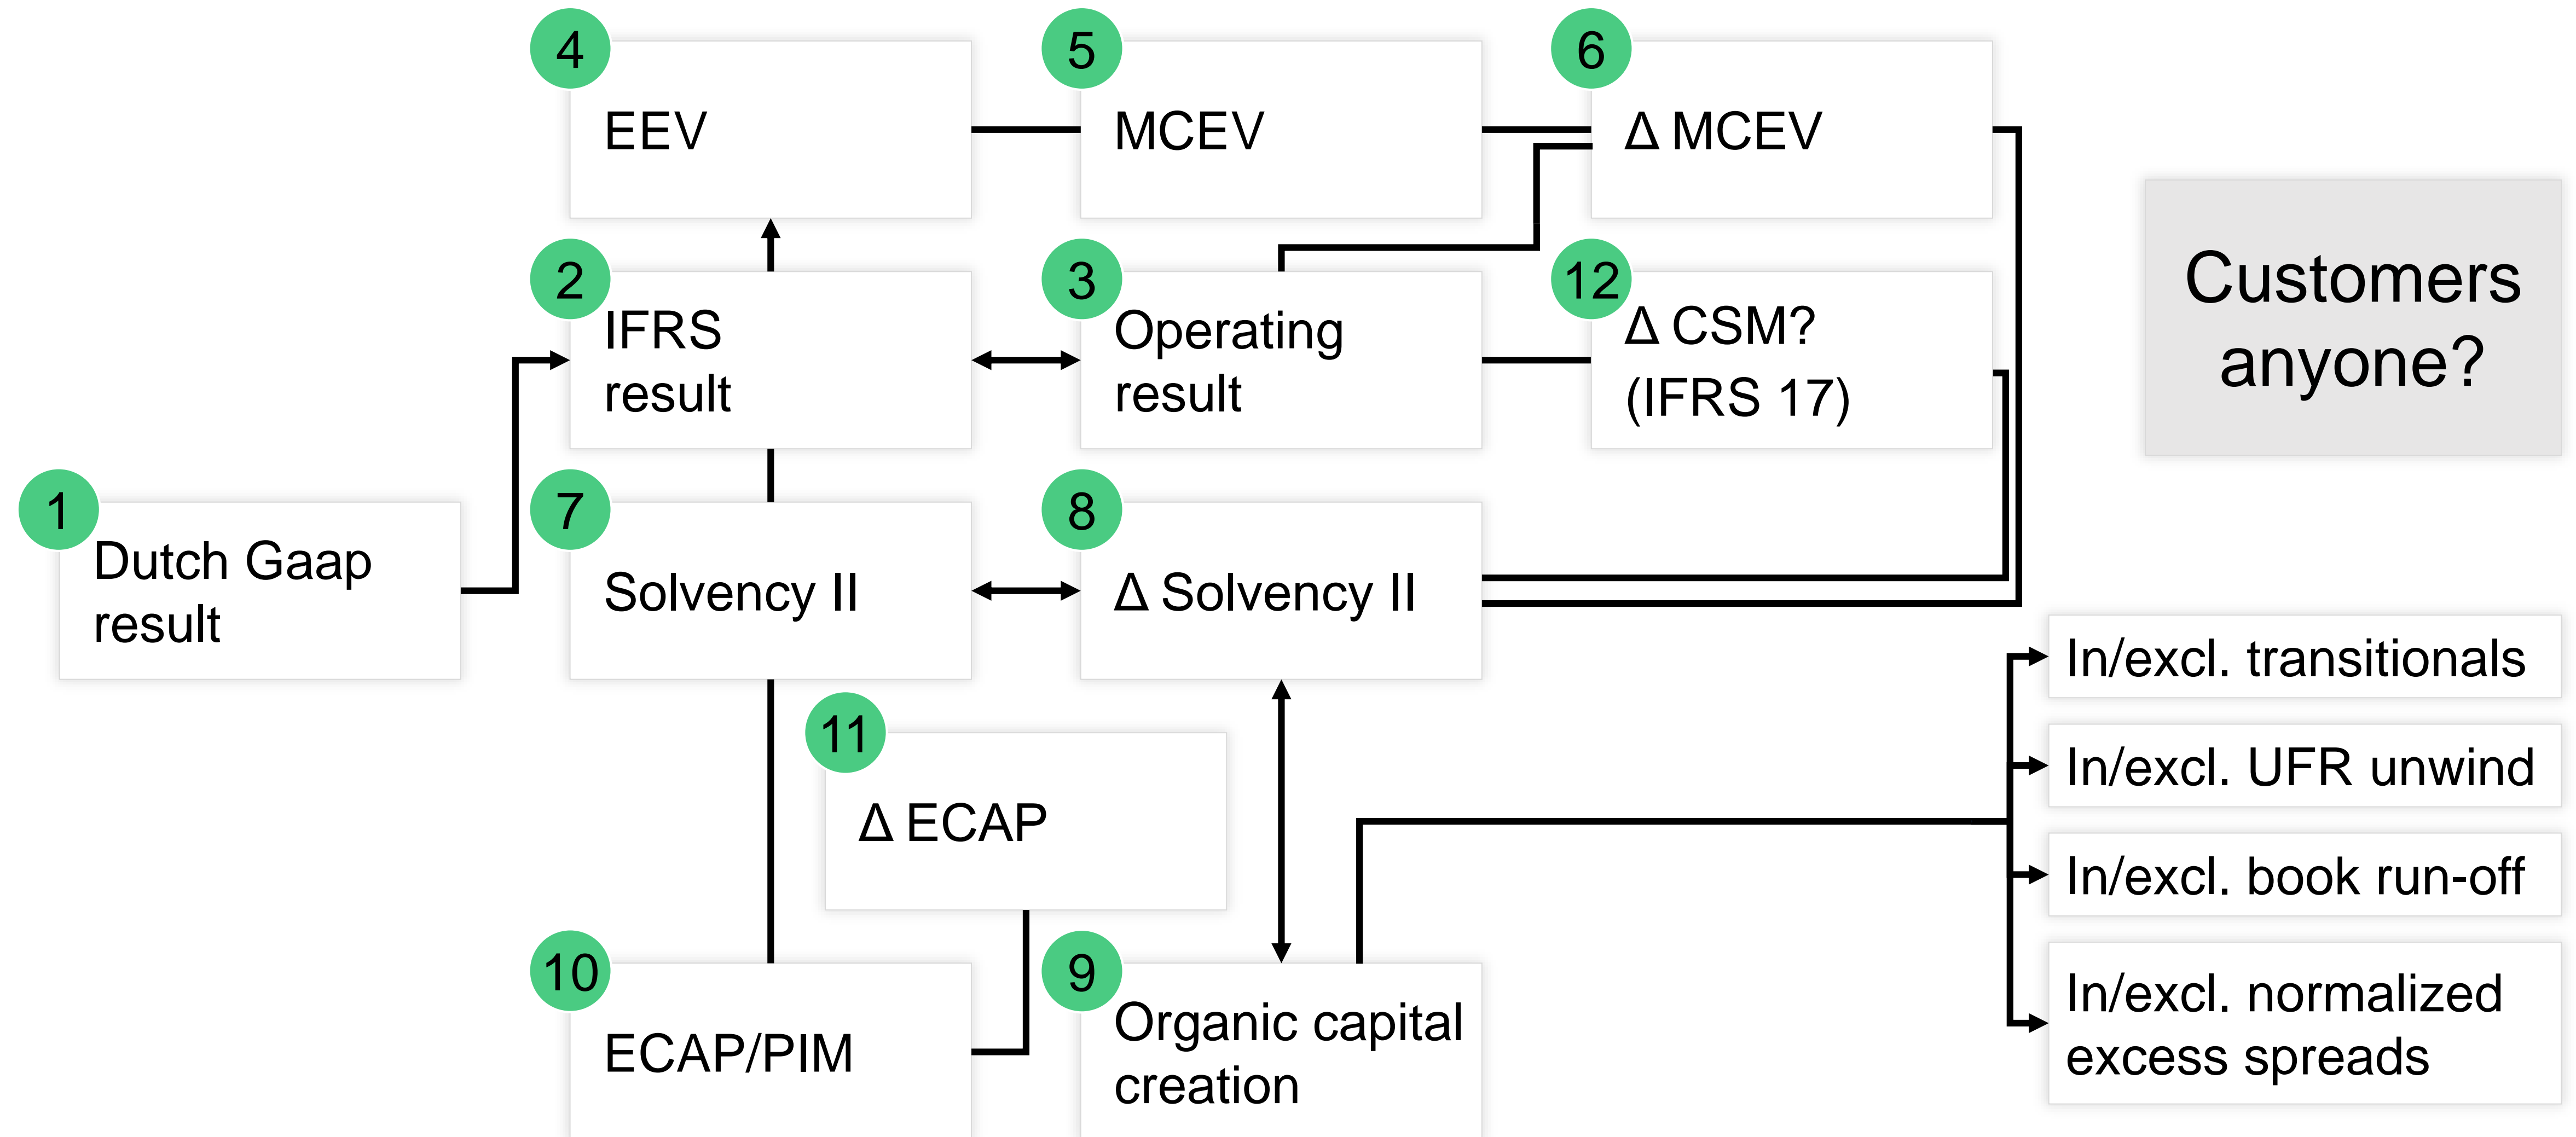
4
EEV

5
MCEV

6
Δ MCEV

2
IFRS result

3
Operating result

12
Δ CSM? (IFRS 17)

Customers anyone?

1
Dutch Gaap result

7
Solvency II

8
Δ Solvency II

In/excl. transitionals

In/excl. UFR unwind

In/excl. book run-off

In/excl. normalized excess spreads

11
Δ ECAP

10
ECAP/PIM

9
Organic capital creation